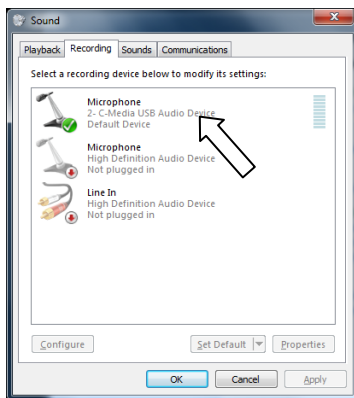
Sound

Playback Recording Sounds Communications

Select a recording device below to modify its settings:

Microphone
2- C-Media USB Audio Device
Default Device

Microphone
High Definition Audio Device
Not plugged in

Line In
High Definition Audio Device
Not plugged in

Configure Set Default Properties

OK Cancel Apply